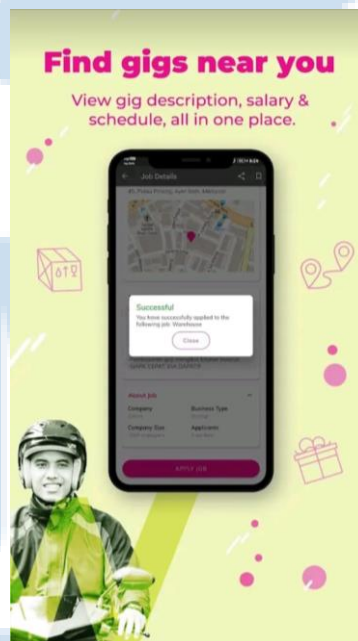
Find gigs near you

View gig description, salary & schedule, all in one place.

Job Details

85, Pekan Pinang, Kuah Skim, Malaysia

Successful

You have successfully applied to the following job: Warehouse

Close

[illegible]

About job

Company

Business Type

Company Size

Applicants

APPLY JOB